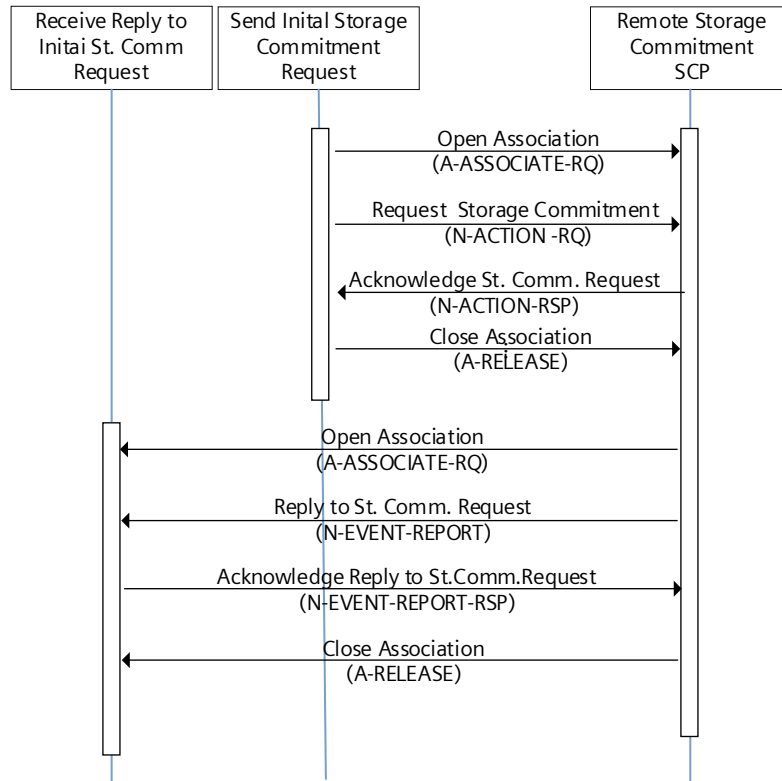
Receive Reply to Initai St. Comm Request

Send Inital Storage Commitment Request

Remote Storage Commitment SCP

Open Association
(A-ASSOCIATE-RQ)

Request Storage Commitment
(N-ACTION -RQ)

Acknowledge St. Comm. Request
(N-ACTION-RSP)

Close Association
(A-RELEASE)

Open Association
(A-ASSOCIATE-RQ)

Reply to St. Comm. Request
(N-EVENT-REPORT)

Acknowledge Reply to St.Comm.Request
(N-EVENT-REPORT-RSP)

Close Association
(A-RELEASE)